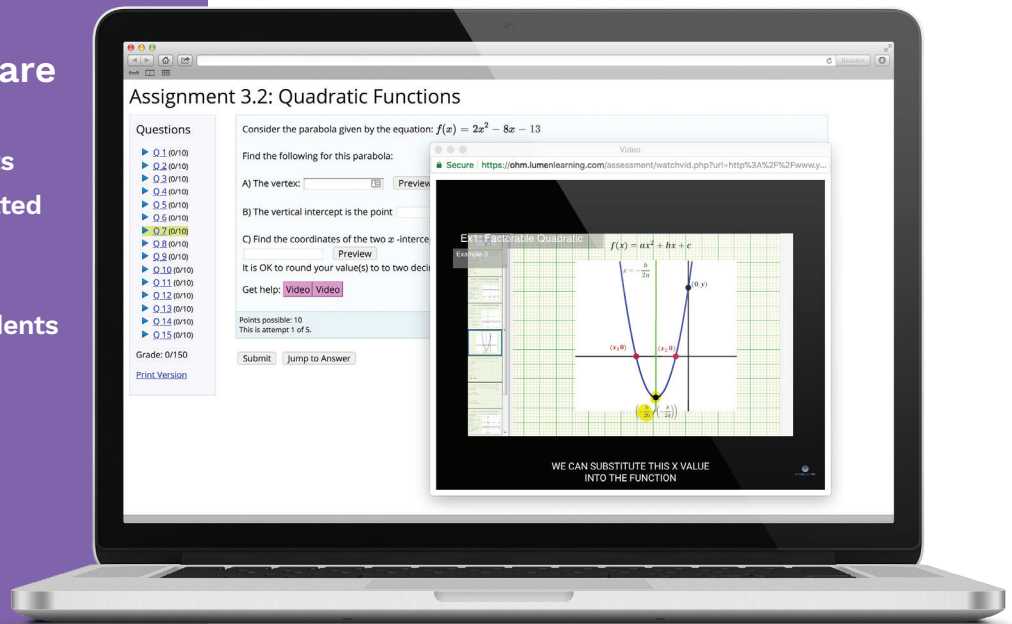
are

s

ted

dents

Reader

Assignment 3.2: Quadratic Functions

Questions

Q 1 (0/10)
Q 2 (0/10)
Q 3 (0/10)
Q 4 (0/10)
Q 5 (0/10)
Q 6 (0/10)
Q 7 (0/10)
Q 8 (0/10)
Q 9 (0/10)
Q 10 (0/10)
Q 11 (0/10)
Q 12 (0/10)
Q 13 (0/10)
Q 14 (0/10)
Q 15 (0/10)

Grade: 0/150

Print Version

Consider the parabola given by the equation: $f(x) = 2x^2 - 8x - 13$

Find the following for this parabola:

A) The vertex: Preview

B) The vertical intercept is the point

C) Find the coordinates of the two $x$-interce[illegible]

Preview

It is OK to round your value(s) to to two deci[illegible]

Get help: Video Video

Points possible: 10
This is attempt 1 of 5.

Submit Jump to Answer

Video

Secure https://ohm.lumenlearning.com/assessment/watchvid.php?url=http%3A%2F%2Fwww.y...

Ex1: Factorable Quadratic

Example 3

$f(x) = ax^2 + bx + c$

$x = -\frac{b}{2a}$

$(0, y)$

$(x_1, 0)$

$(x_2, 0)$

$\left(-\frac{b}{2a}, f\left(-\frac{b}{2a}\right)\right)$

WE CAN SUBSTITUTE THIS X VALUE INTO THE FUNCTION